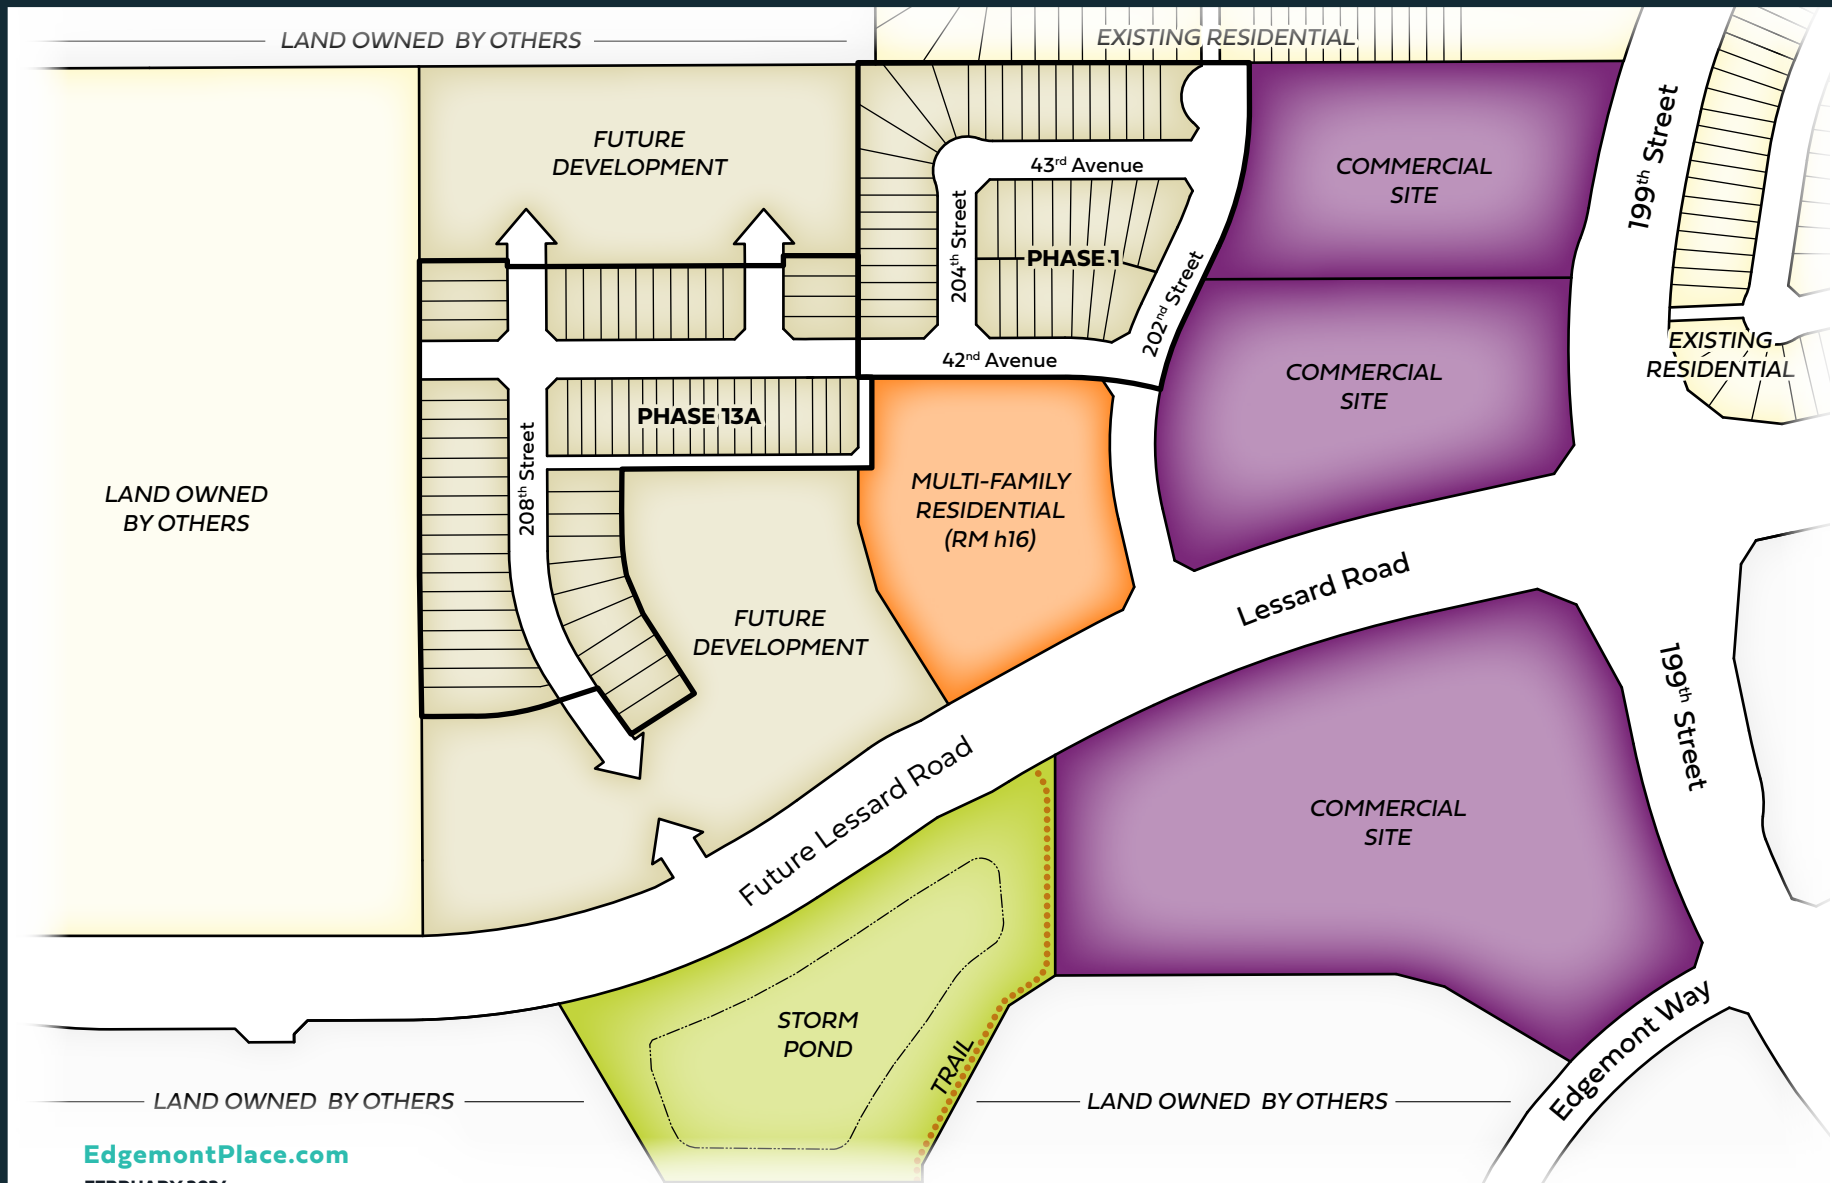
LAND OWNED BY OTHERS

EXISTING RESIDENTIAL

FUTURE DEVELOPMENT

43$^{rd}$ Avenue

COMMERCIAL SITE

199$^{th}$ Street

204$^{th}$ Street

PHASE 1

202$^{nd}$ Street

42$^{nd}$ Avenue

EXISTING RESIDENTIAL

COMMERCIAL SITE

PHASE 13A

LAND OWNED BY OTHERS

208$^{th}$ Street

MULTI-FAMILY RESIDENTIAL (RM h16)

Lessard Road

FUTURE DEVELOPMENT

199$^{th}$ Street

Future Lessard Road

COMMERCIAL SITE

STORM POND

TRAIL

LAND OWNED BY OTHERS

LAND OWNED BY OTHERS

Edgemont Way

EdgemontPlace.com

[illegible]